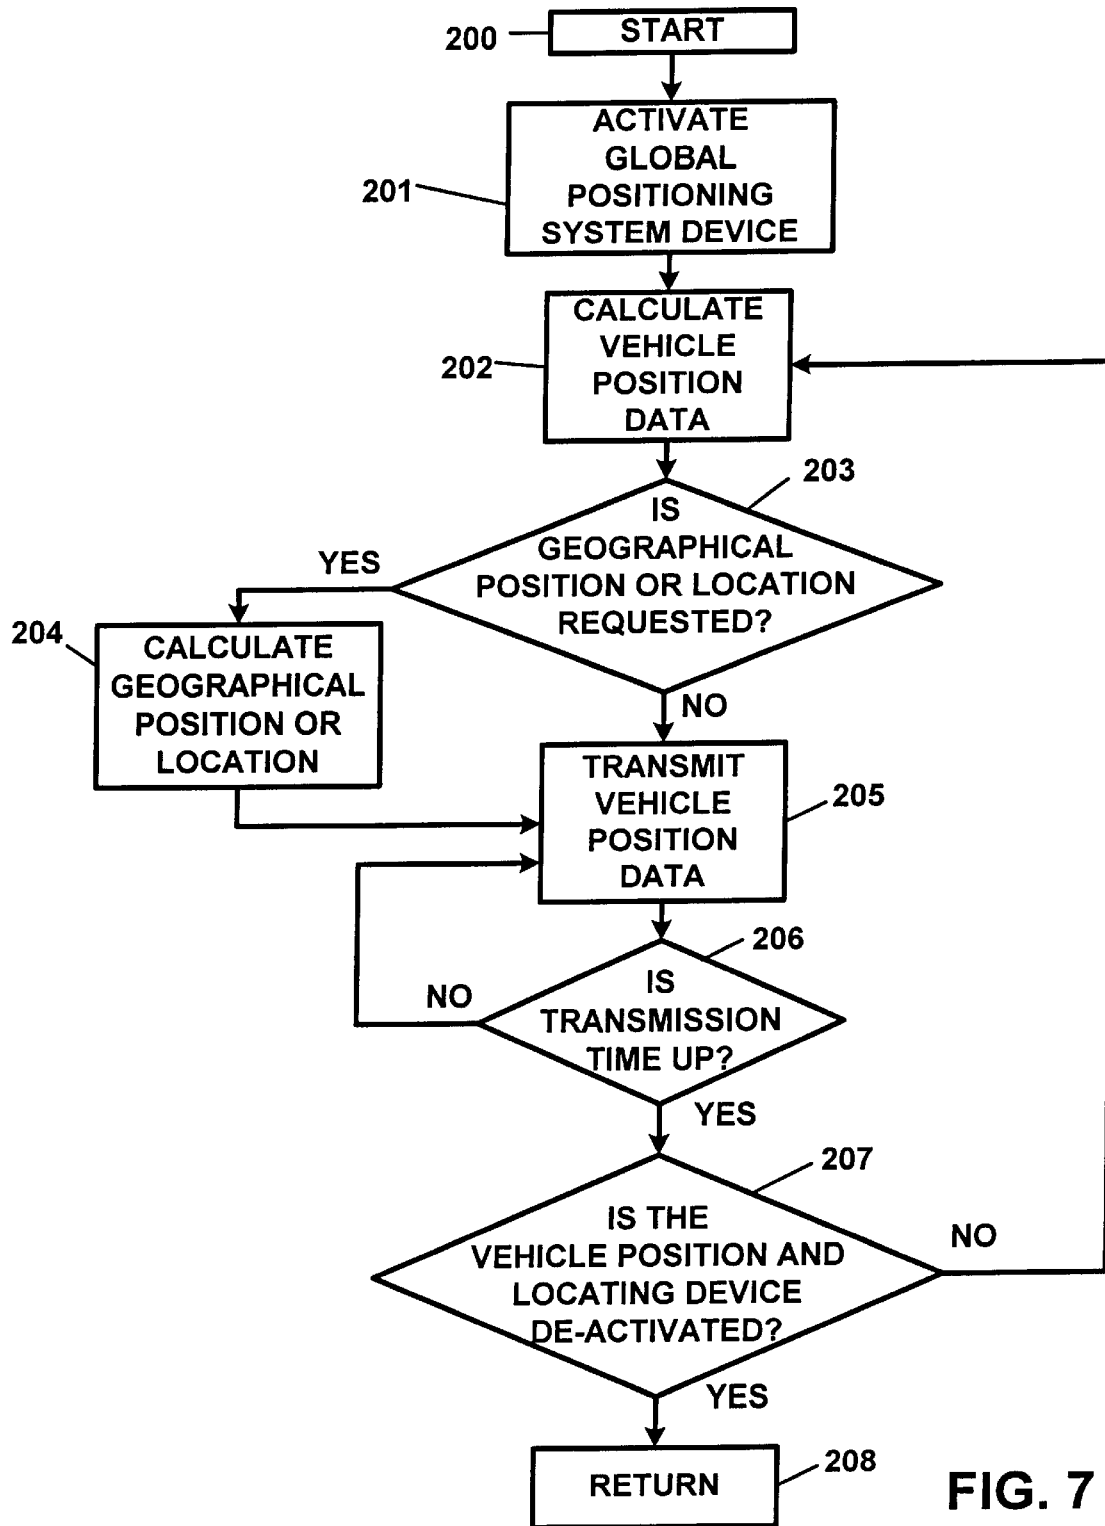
200
START

201
ACTIVATE GLOBAL POSITIONING SYSTEM DEVICE

202
CALCULATE VEHICLE POSITION DATA

203
IS GEOGRAPHICAL POSITION OR LOCATION REQUESTED?

YES

204
CALCULATE GEOGRAPHICAL POSITION OR LOCATION

NO

TRANSMIT VEHICLE POSITION DATA
205

206
NO
IS TRANSMISSION TIME UP?

YES

207
IS THE VEHICLE POSITION AND LOCATING DEVICE DE-ACTIVATED?
NO

YES

RETURN
208

FIG. 7